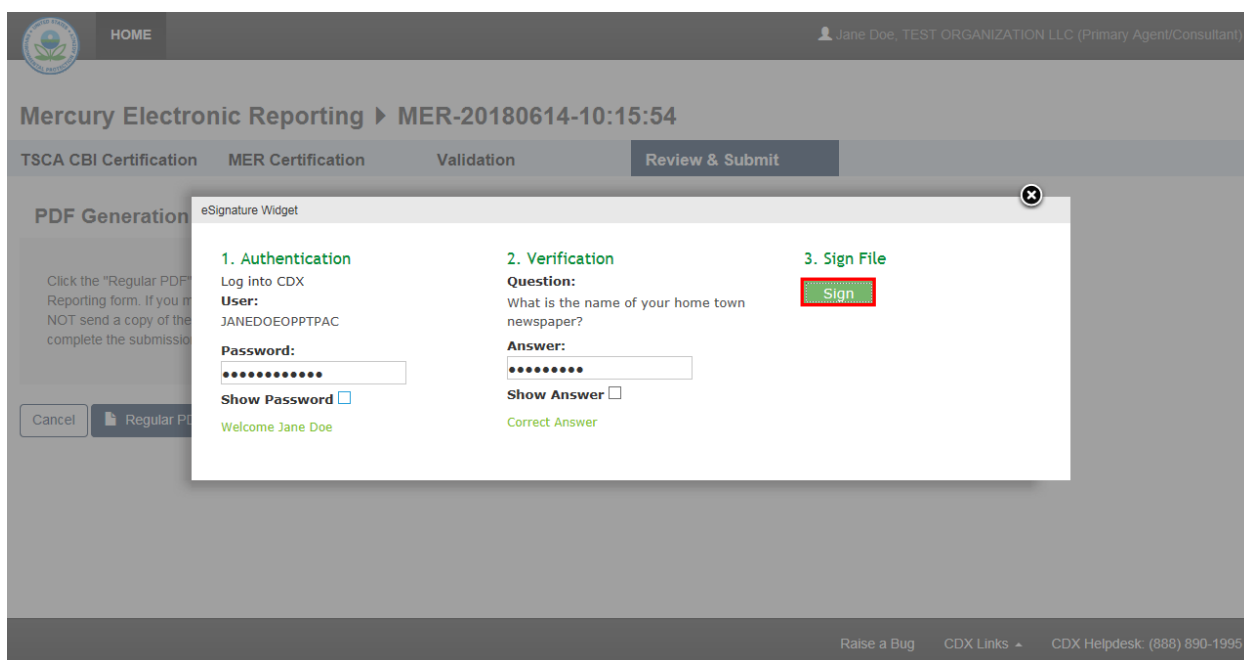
HOME

Jane Doe, TEST ORGANIZATION LLC (Primary Agent/Consultant)

Mercury Electronic Reporting ▸ MER-20180614-10:15:54

TSCA CBI Certification MER Certification Validation Review & Submit

PDF Generation

Click the "Regular PDF" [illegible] Reporting form. If you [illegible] NOT send a copy of the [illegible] complete the submissio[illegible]

Cancel Regular P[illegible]

eSignature Widget

1. Authentication
Log into CDX
User:
JANEDOEOPPTPAC
Password:
••••••••••••
Show Password
Welcome Jane Doe

2. Verification
Question:
What is the name of your home town newspaper?
Answer:
•••••••••
Show Answer
Correct Answer

3. Sign File
Sign

Raise a Bug CDX Links ▴ CDX Helpdesk: (888) 890-1995